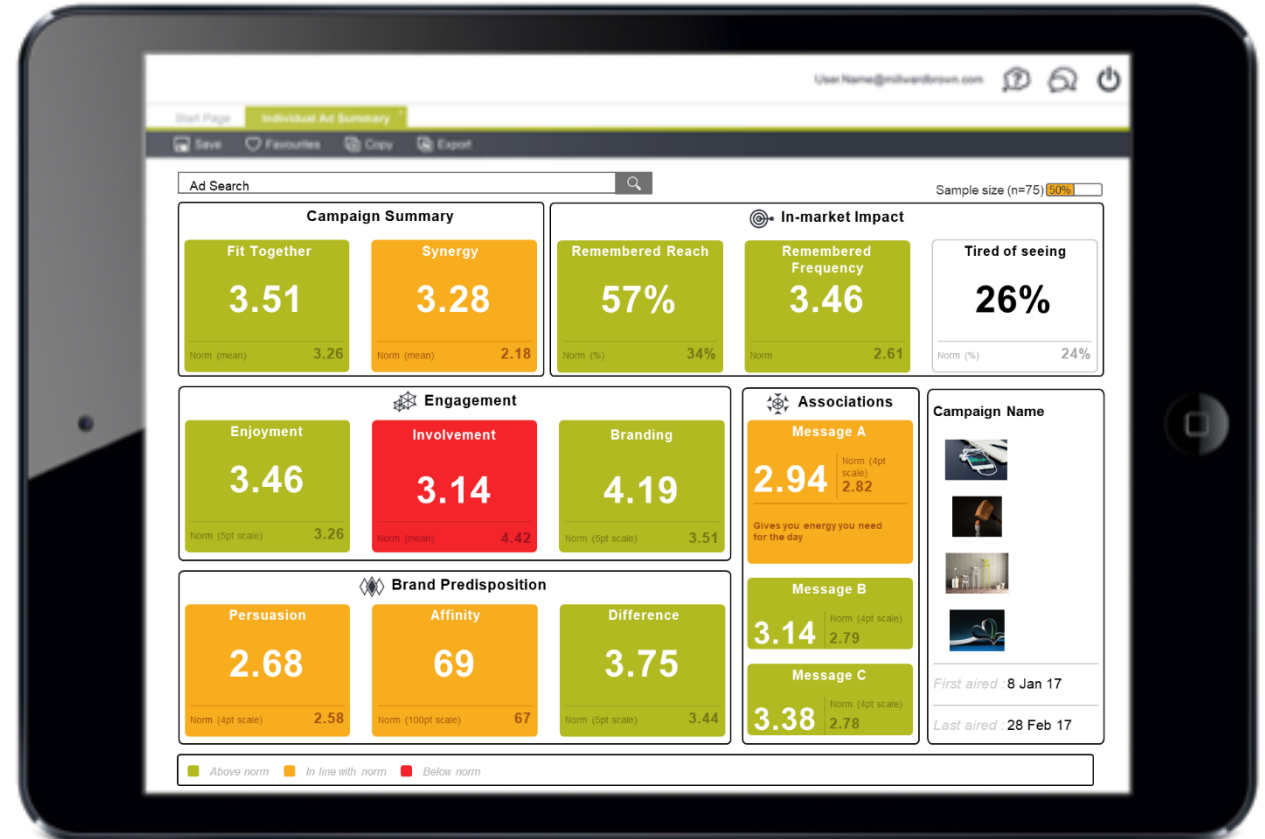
User.Name@millwardbrown.com

Start Page | Individual Ad Summary

Save | Favourites | Copy | Export

Ad Search

Sample size (n=75) 50%

Campaign Summary

Fit Together
3.51
Norm (mean) 3.26

Synergy
3.28
Norm (mean) 2.18

In-market Impact

Remembered Reach
57%
Norm (%) 34%

Remembered Frequency
3.46
Norm 2.61

Tired of seeing
26%
Norm (%) 24%

Engagement

Enjoyment
3.46
Norm (5pt scale) 3.26

Involvement
3.14
Norm (mean) 4.42

Branding
4.19
Norm (5pt scale) 3.51

Associations

Message A
2.94
Norm (4pt scale) 2.82
Gives you energy you need for the day

Message B
3.14
Norm (4pt scale) 2.79

Message C
3.38
Norm (4pt scale) 2.78

Campaign Name

First aired : 8 Jan 17

Last aired : 28 Feb 17

Brand Predisposition

Persuasion
2.68
Norm (4pt scale) 2.58

Affinity
69
Norm (100pt scale) 67

Difference
3.75
Norm (5pt scale) 3.44

Above norm | In line with norm | Below norm